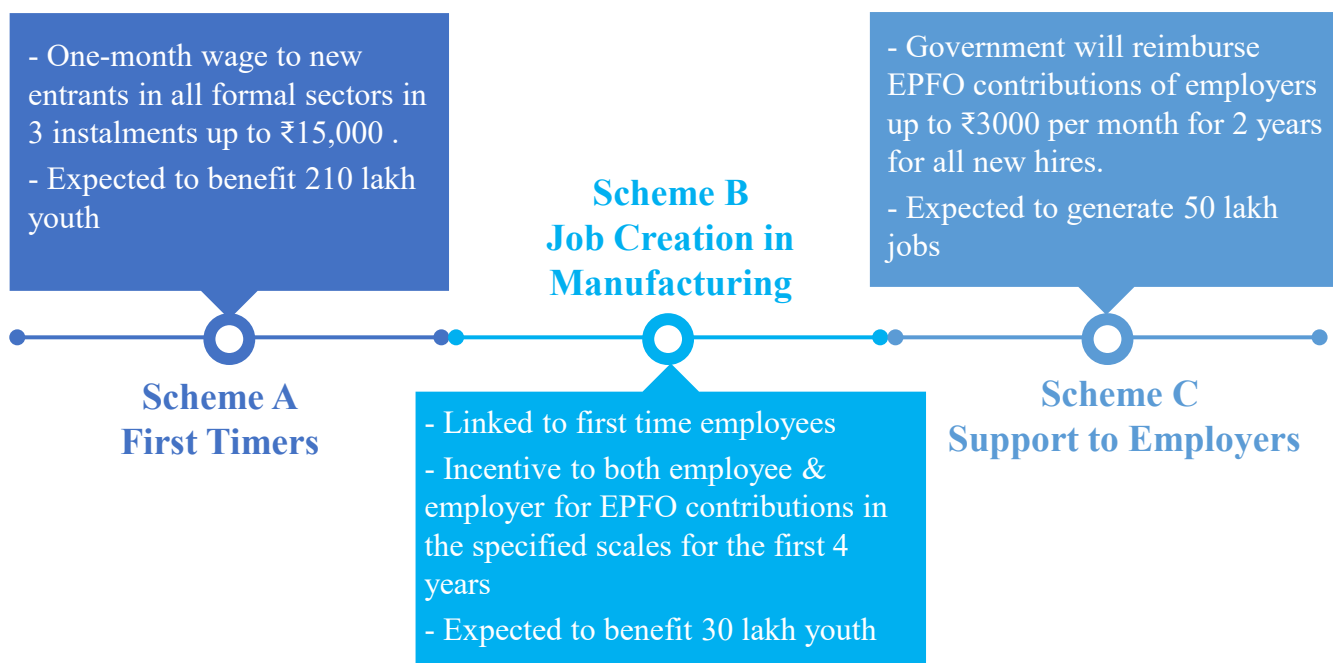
- One-month wage to new entrants in all formal sectors in 3 instalments up to ₹15,000 .

- Expected to benefit 210 lakh youth

Scheme A
First Timers

Scheme B
Job Creation in Manufacturing

- Linked to first time employees

- Incentive to both employee & employer for EPFO contributions in the specified scales for the first 4 years

- Expected to benefit 30 lakh youth

- Government will reimburse EPFO contributions of employers up to ₹3000 per month for 2 years for all new hires.

- Expected to generate 50 lakh jobs

Scheme C
Support to Employers